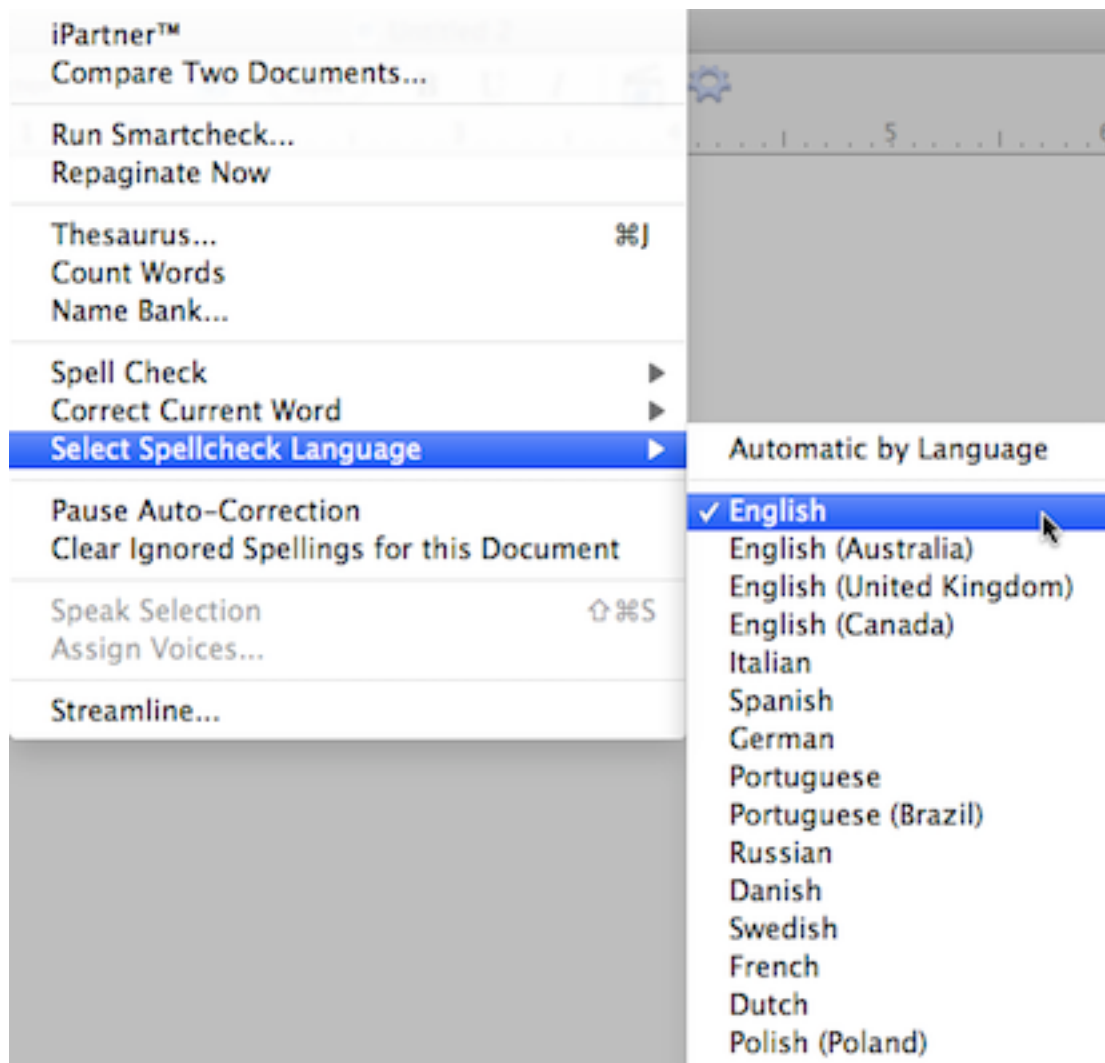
iPartner™
Compare Two Documents...

Run Smartcheck...
Repaginate Now

Thesaurus... ⌘J
Count Words
Name Bank...

Spell Check
Correct Current Word
Select Spellcheck Language

Pause Auto-Correction
Clear Ignored Spellings for this Document

Speak Selection ⇧⌘S
Assign Voices...

Streamline...

Automatic by Language

✓ English
English (Australia)
English (United Kingdom)
English (Canada)
Italian
Spanish
German
Portuguese
Portuguese (Brazil)
Russian
Danish
Swedish
French
Dutch
Polish (Poland)